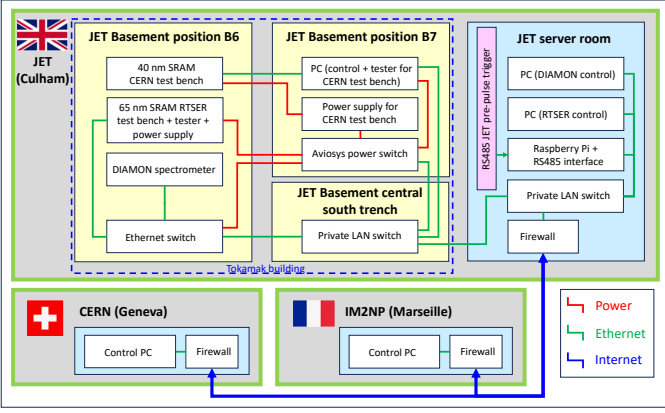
JET (Culham)

JET Basement position B6

40 nm SRAM CERN test bench

65 nm SRAM RTSER test bench + tester + power supply

DIAMON spectrometer

Ethernet switch

JET Basement position B7

PC (control + tester for CERN test bench)

Power supply for CERN test bench

Aviosys power switch

JET Basement central south trench

Private LAN switch

Tokamak building

JET server room

RS485 JET pre-pulse trigger

PC (DIAMON control)

PC (RTSER control)

Raspberry Pi + RS485 interface

Private LAN switch

Firewall

CERN (Geneva)

Control PC

Firewall

IM2NP (Marseille)

Control PC

Firewall

Power

Ethernet

Internet